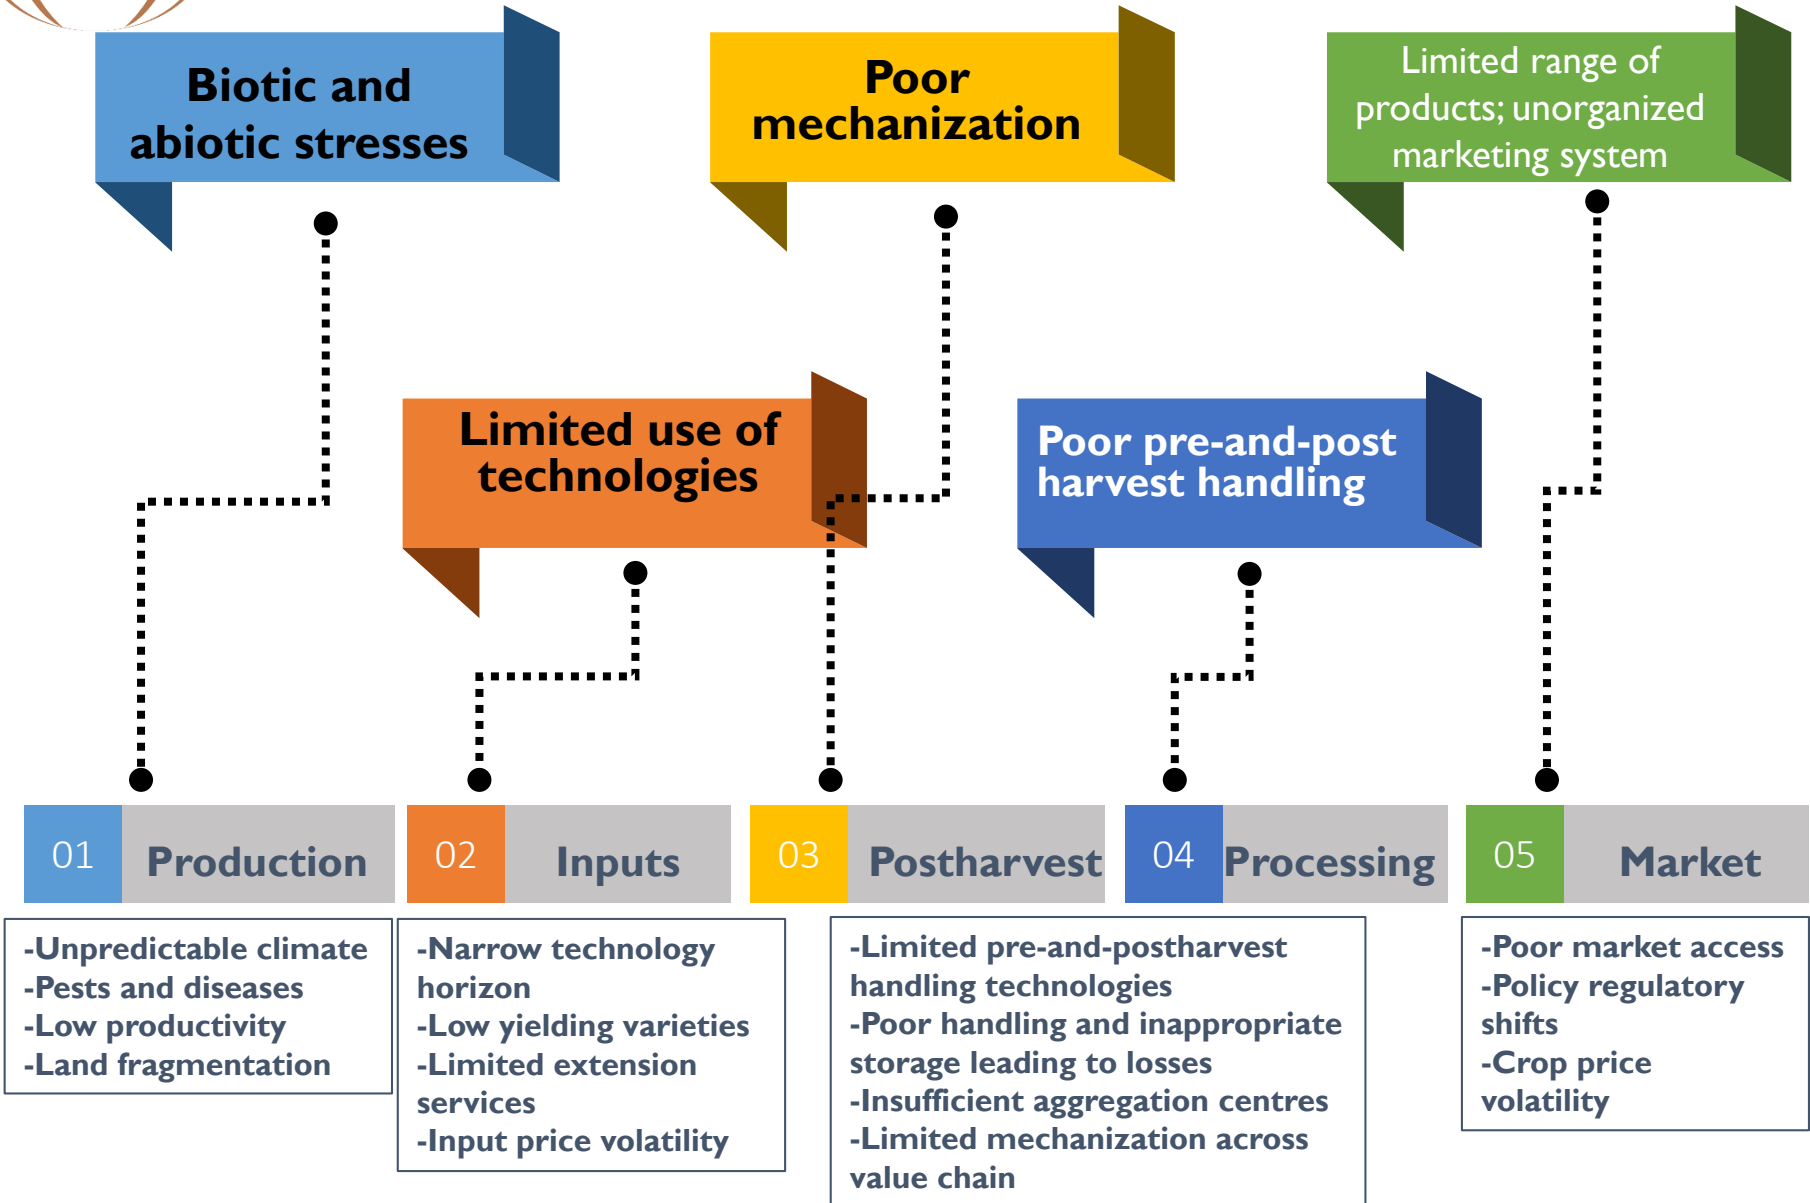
Biotic and abiotic stresses

Poor mechanization

Limited range of products; unorganized marketing system

Limited use of technologies

Poor pre-and-post harvest handling

01 Production

02 Inputs

03 Postharvest

04 Processing

05 Market

-Unpredictable climate
-Pests and diseases
-Low productivity
-Land fragmentation

-Narrow technology horizon
-Low yielding varieties
-Limited extension services
-Input price volatility

-Limited pre-and-postharvest handling technologies
-Poor handling and inappropriate storage leading to losses
-Insufficient aggregation centres
-Limited mechanization across value chain

-Poor market access
-Policy regulatory shifts
-Crop price volatility